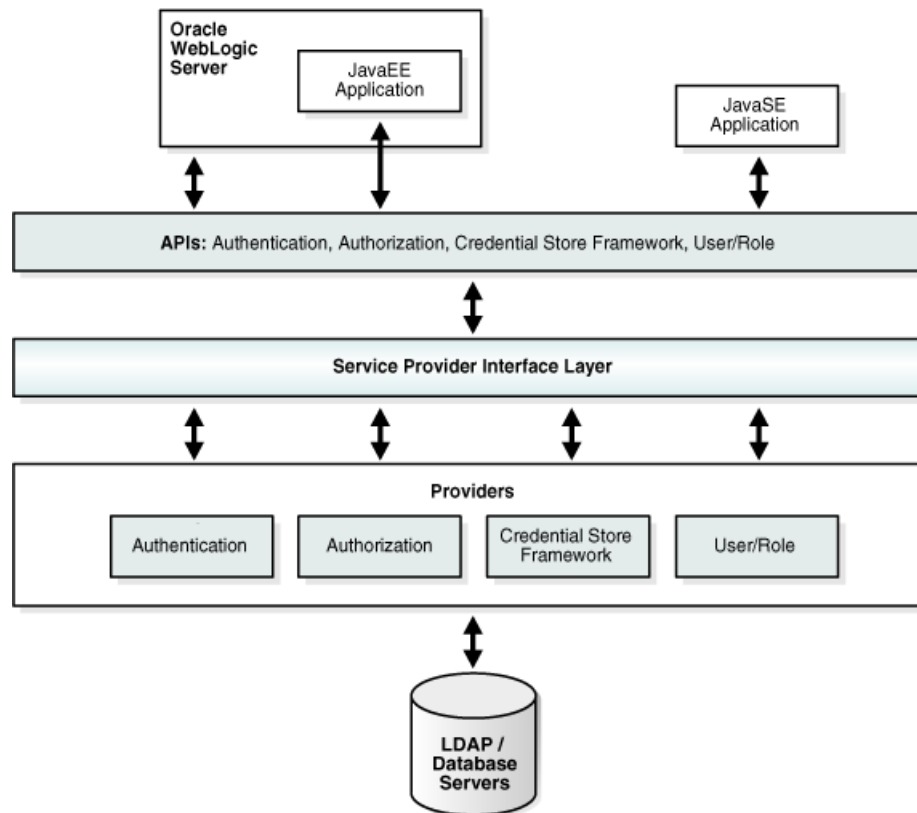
Oracle WebLogic Server

JavaEE Application

JavaSE Application

APIs: Authentication, Authorization, Credential Store Framework, User/Role

Service Provider Interface Layer

Providers

Authentication

Authorization

Credential Store Framework

User/Role

LDAP / Database Servers